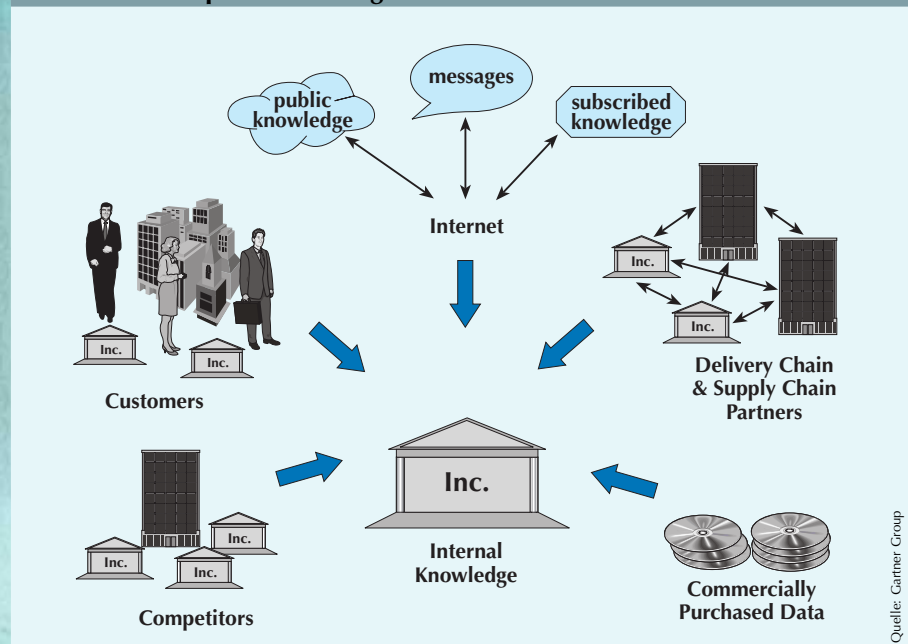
public knowledge

messages

subscribed knowledge

Internet

Inc.

Inc.

Customers

Inc.

Inc.

Delivery Chain & Supply Chain Partners

Inc.

Internal Knowledge

Inc.

Inc.

Inc.

Competitors

Commercially Purchased Data

Quelle: Gartner Group